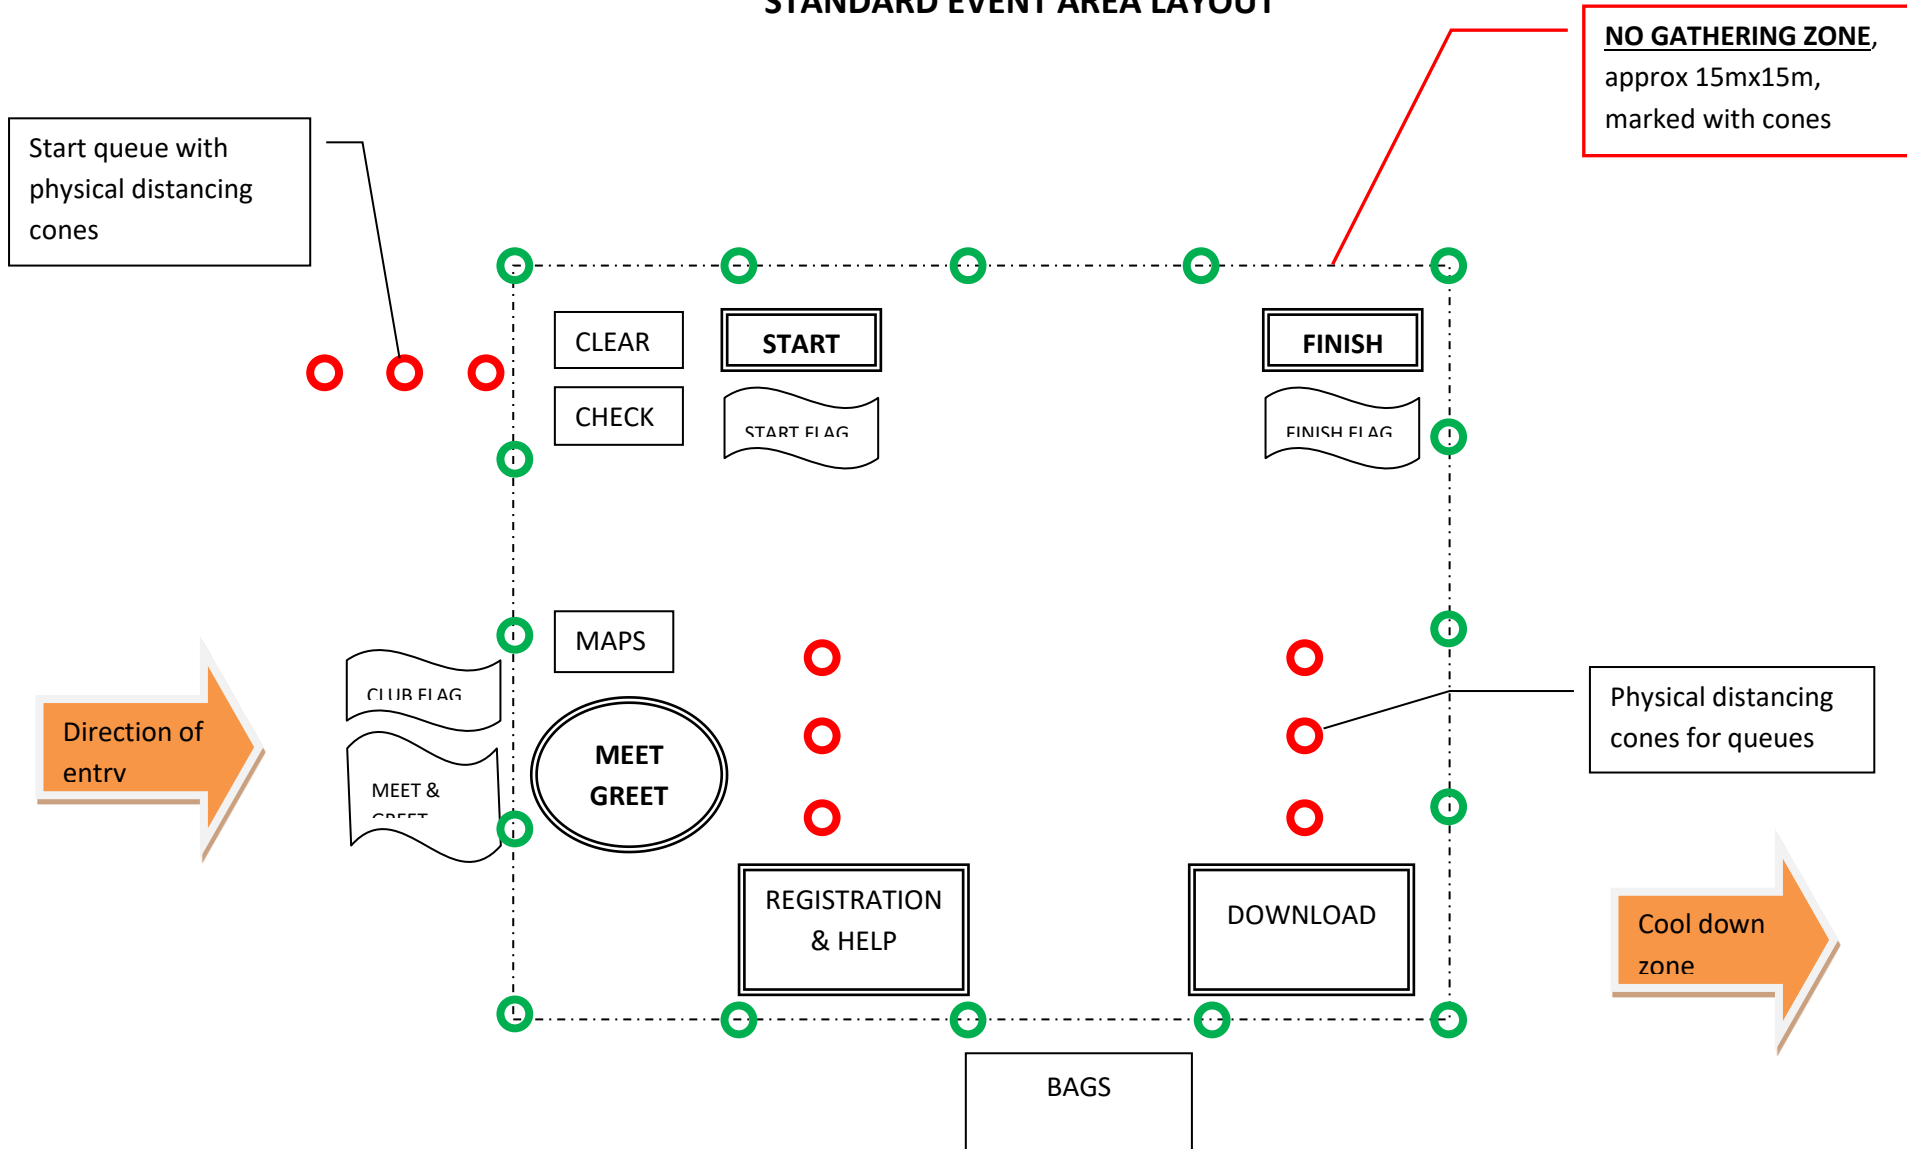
STANDARD EVENT AREA LAYOUT

NO GATHERING ZONE, approx 15mx15m, marked with cones

Start queue with physical distancing cones

CLEAR

START

FINISH

CHECK

START FLAG

FINISH FLAG

MAPS

CLUB FLAG

Direction of entry

MEET & GREET

MEET GREET

Physical distancing cones for queues

REGISTRATION & HELP

DOWNLOAD

Cool down zone

BAGS